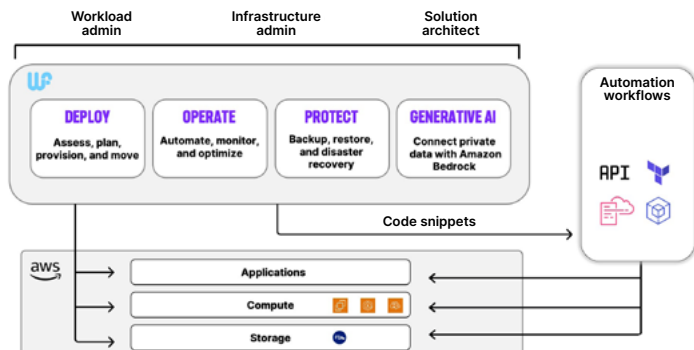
Workload admin

Infrastructure admin

Solution architect

WF

DEPLOY
Assess, plan, provision, and move

OPERATE
Automate, monitor, and optimize

PROTECT
Backup, restore, and disaster recovery

GENERATIVE AI
Connect private data with Amazon Bedrock

Automation workflows

API

Code snippets

aws

Applications

Compute

Storage